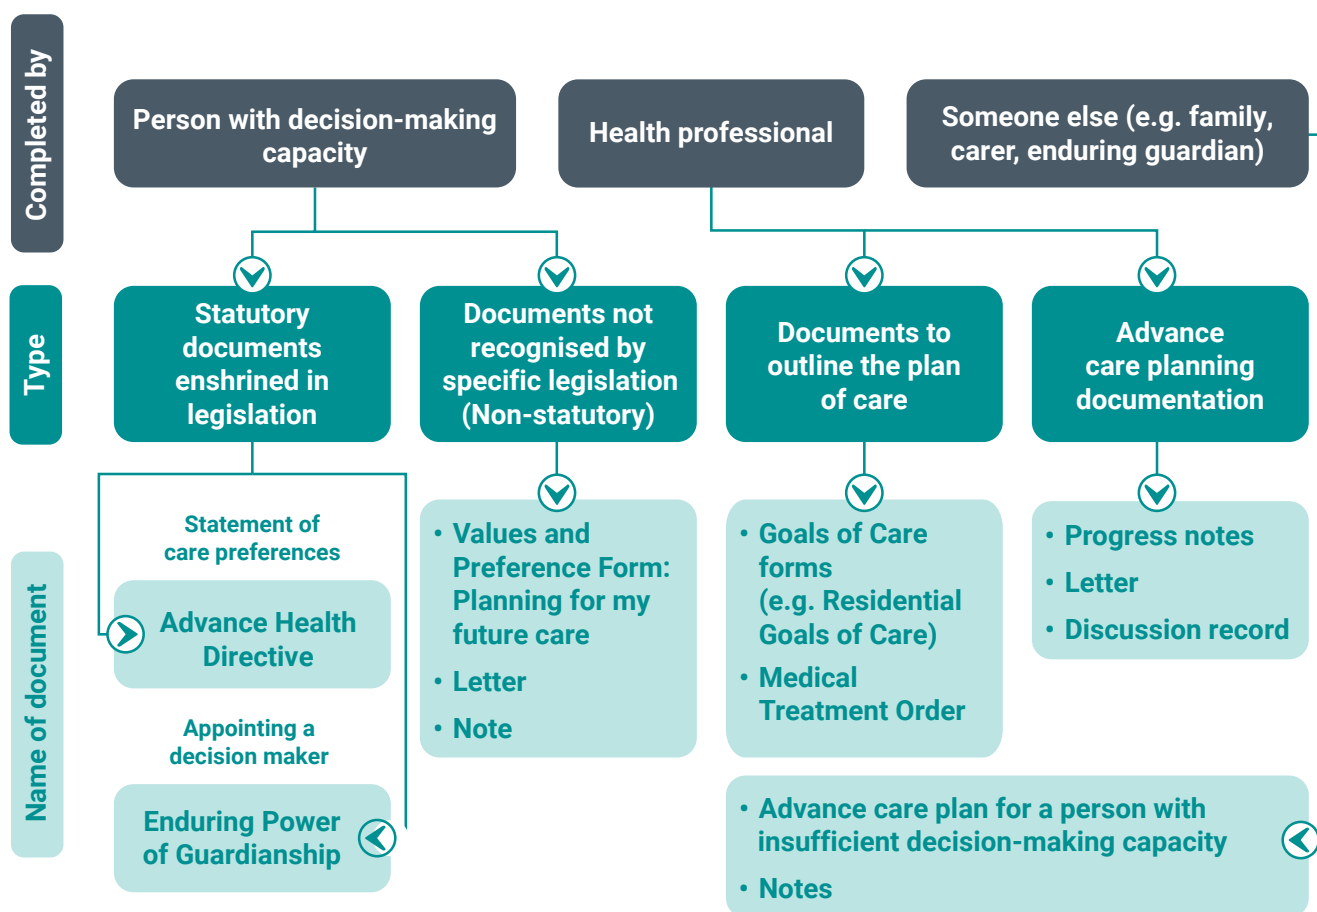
Completed by

Person with decision-making capacity

Health professional

Someone else (e.g. family, carer, enduring guardian)

Type

Statutory documents enshrined in legislation

Documents not recognised by specific legislation (Non-statutory)

Documents to outline the plan of care

Advance care planning documentation

Name of document

Statement of care preferences

Advance Health Directive

Appointing a decision maker

Enduring Power of Guardianship

• Values and Preference Form: Planning for my future care
• Letter
• Note

• Goals of Care forms (e.g. Residential Goals of Care)
• Medical Treatment Order

• Progress notes
• Letter
• Discussion record

• Advance care plan for a person with insufficient decision-making capacity
• Notes